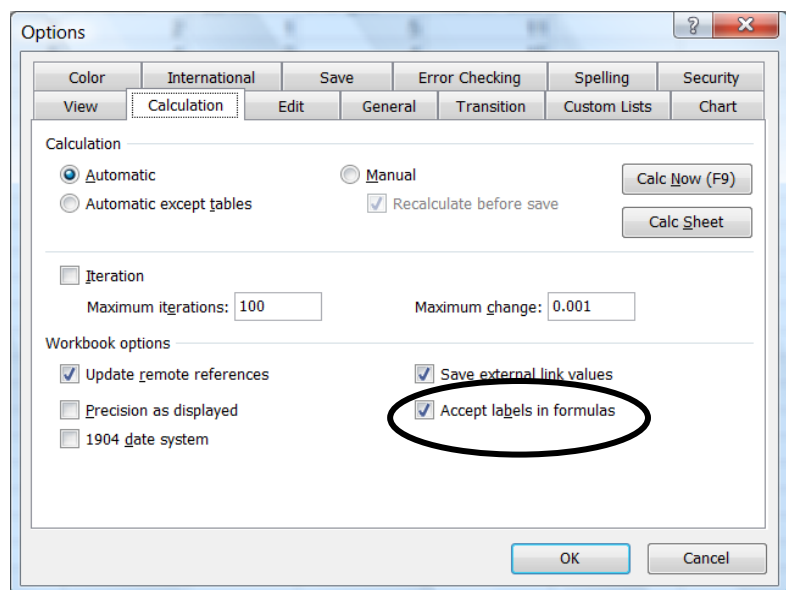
Options

?

X

Color | International | Save | Error Checking | Spelling | Security

View | Calculation | Edit | General | Transition | Custom Lists | Chart

Calculation

Automatic

Automatic except tables

Manual

Recalculate before save

Calc Now (F9)

Calc Sheet

Iteration

Maximum iterations: 100

Maximum change: 0.001

Workbook options

Update remote references

Precision as displayed

1904 date system

Save external link values

Accept labels in formulas

OK

Cancel